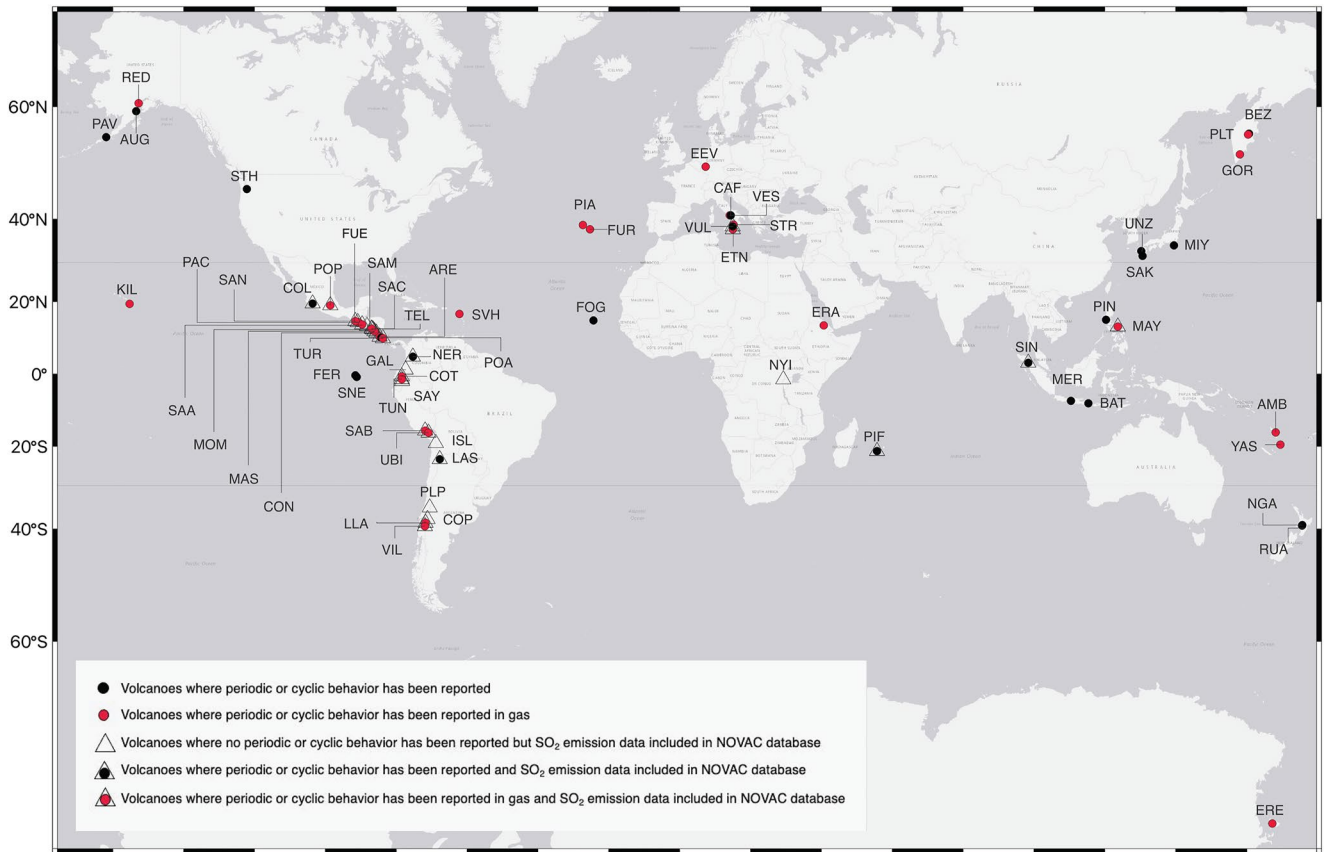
60°N
40°N
20°N
0°
20°S
40°S
60°S

RED
PAV
AUG
STH
KIL
PAC
SAN
COL
POP
FUE
SAM
SAC
ARE
SVH
TEL
TUR
POA
GAL
NER
FER
SNE
COT
TUN
SAY
SAA
MOM
MAS
CON
SAB
ISL
UBI
LAS
PLP
LLA
COP
VIL
PIA
FUR
FOG
EEV
CAF
VES
VUL
STR
ETN
ERA
NYI
PIF
UNZ
SAK
MIY
PLT
BEZ
GOR
PIN
MAY
SIN
MER
BAT
AMB
YAS
NGA
RUA
ERE

Volcanoes where periodic or cyclic behavior has been reported
Volcanoes where periodic or cyclic behavior has been reported in gas
Volcanoes where no periodic or cyclic behavior has been reported but $SO_2$ emission data included in NOVAC database
Volcanoes where periodic or cyclic behavior has been reported and $SO_2$ emission data included in NOVAC database
Volcanoes where periodic or cyclic behavior has been reported in gas and $SO_2$ emission data included in NOVAC database